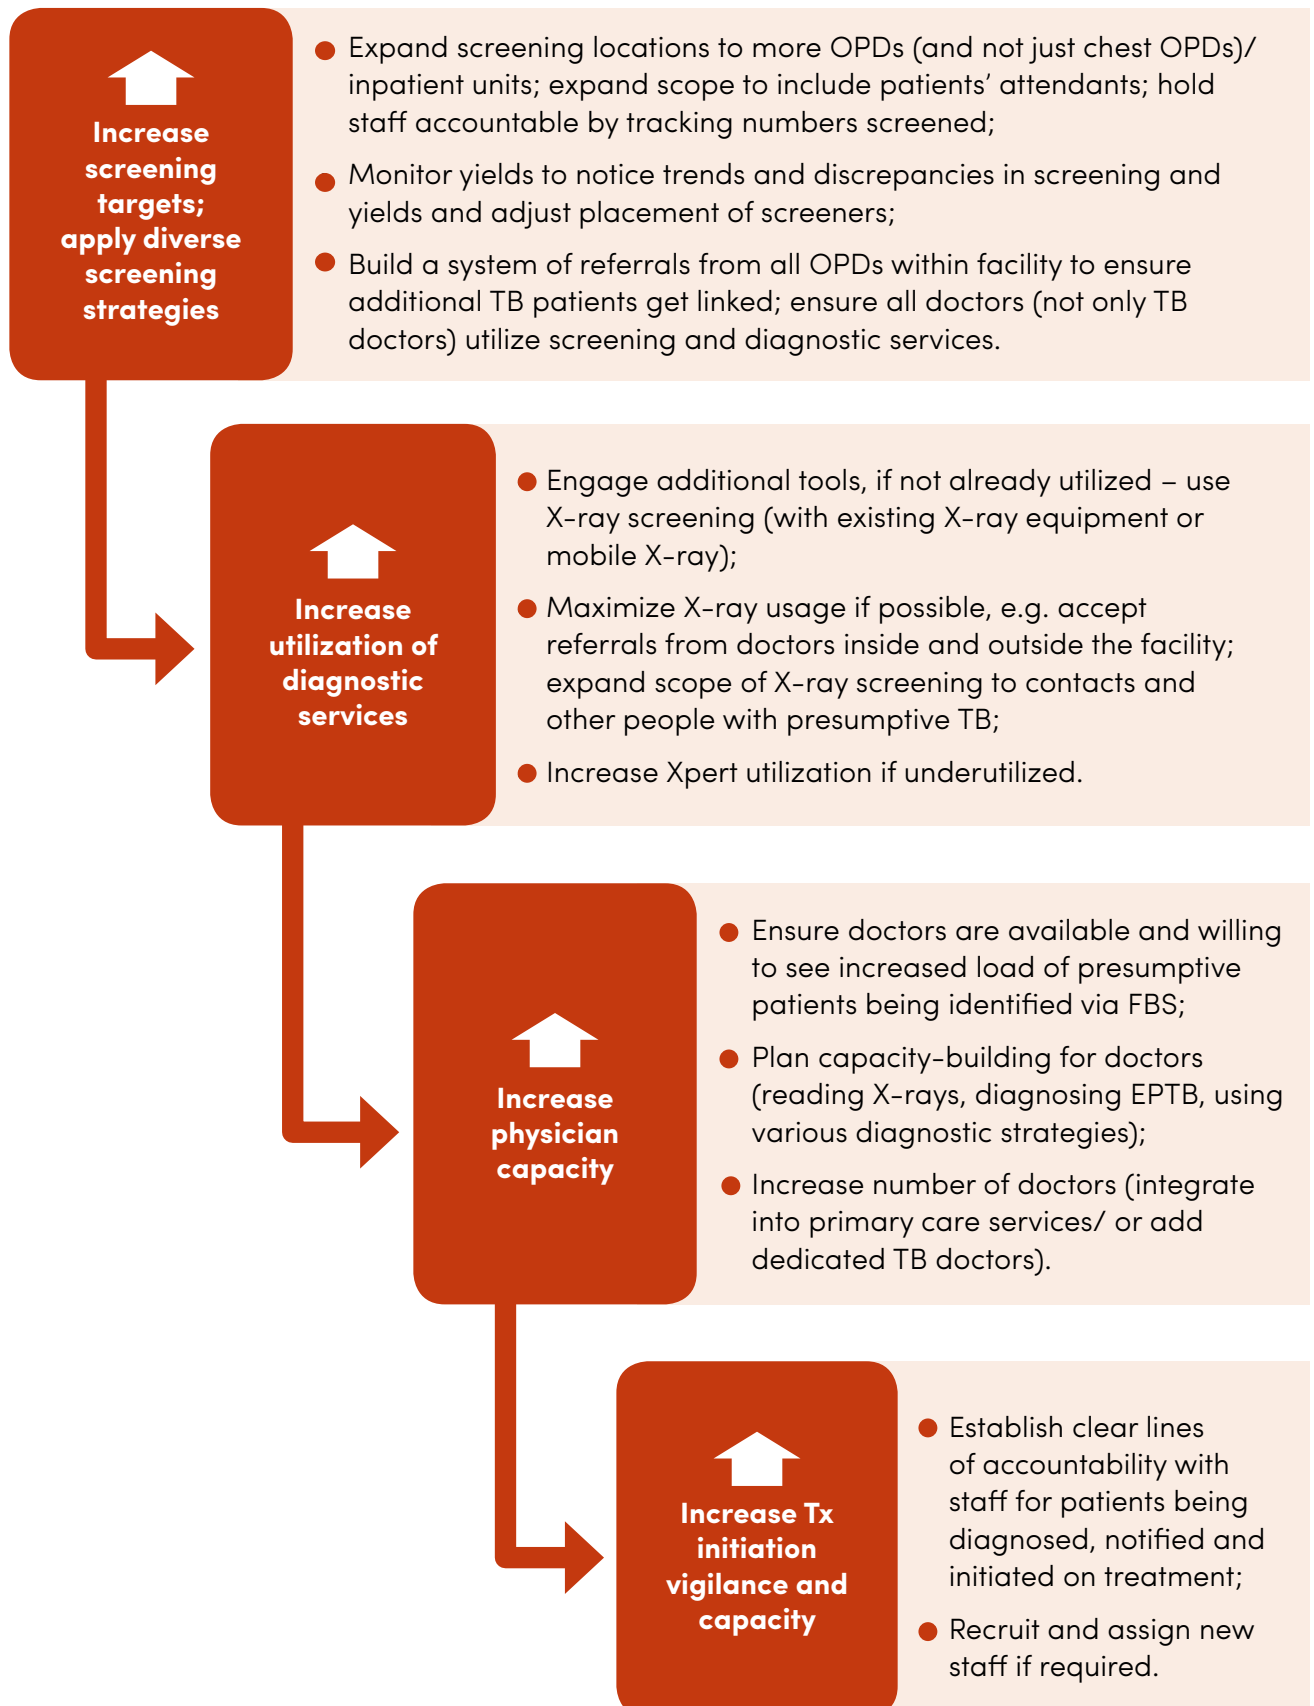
Increase screening targets; apply diverse screening strategies

- Expand screening locations to more OPDs (and not just chest OPDs)/ inpatient units; expand scope to include patients' attendants; hold staff accountable by tracking numbers screened;
- Monitor yields to notice trends and discrepancies in screening and yields and adjust placement of screeners;
- Build a system of referrals from all OPDs within facility to ensure additional TB patients get linked; ensure all doctors (not only TB doctors) utilize screening and diagnostic services.

Increase utilization of diagnostic services

- Engage additional tools, if not already utilized – use X-ray screening (with existing X-ray equipment or mobile X-ray);
- Maximize X-ray usage if possible, e.g. accept referrals from doctors inside and outside the facility; expand scope of X-ray screening to contacts and other people with presumptive TB;
- Increase Xpert utilization if underutilized.

Increase physician capacity

- Ensure doctors are available and willing to see increased load of presumptive patients being identified via FBS;
- Plan capacity-building for doctors (reading X-rays, diagnosing EPTB, using various diagnostic strategies);
- Increase number of doctors (integrate into primary care services/ or add dedicated TB doctors).

Increase Tx initiation vigilance and capacity

- Establish clear lines of accountability with staff for patients being diagnosed, notified and initiated on treatment;
- Recruit and assign new staff if required.